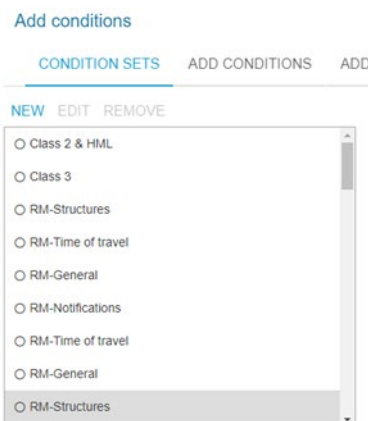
Add conditions

CONDITION SETS ADD CONDITIONS ADD

NEW EDIT REMOVE

Class 2 & HML

Class 3

RM-Structures

RM-Time of travel

RM-General

RM-Notifications

RM-Time of travel

RM-General

RM-Structures